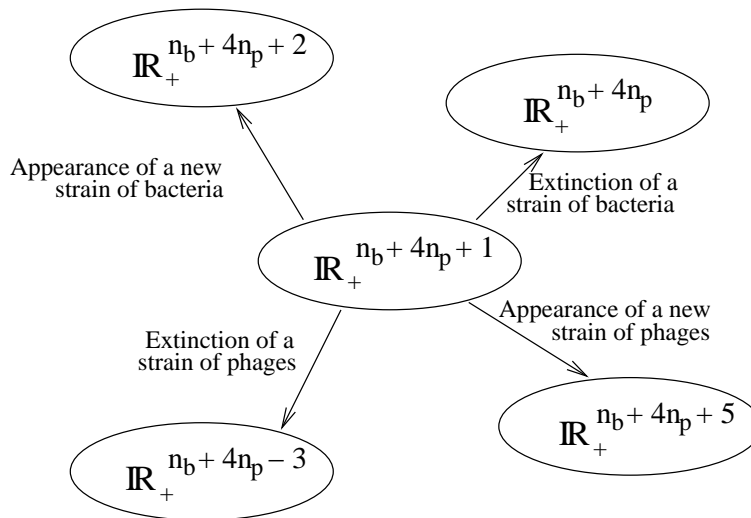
$\mathbb{R}_+^{n_b+4n_p+2}$

$\mathbb{R}_+^{n_b+4n_p}$

Appearance of a new strain of bacteria

Extinction of a strain of bacteria

$\mathbb{R}_+^{n_b+4n_p+1}$

Appearance of a new strain of phages

Extinction of a strain of phages

$\mathbb{R}_+^{n_b+4n_p+5}$

$\mathbb{R}_+^{n_b+4n_p-3}$